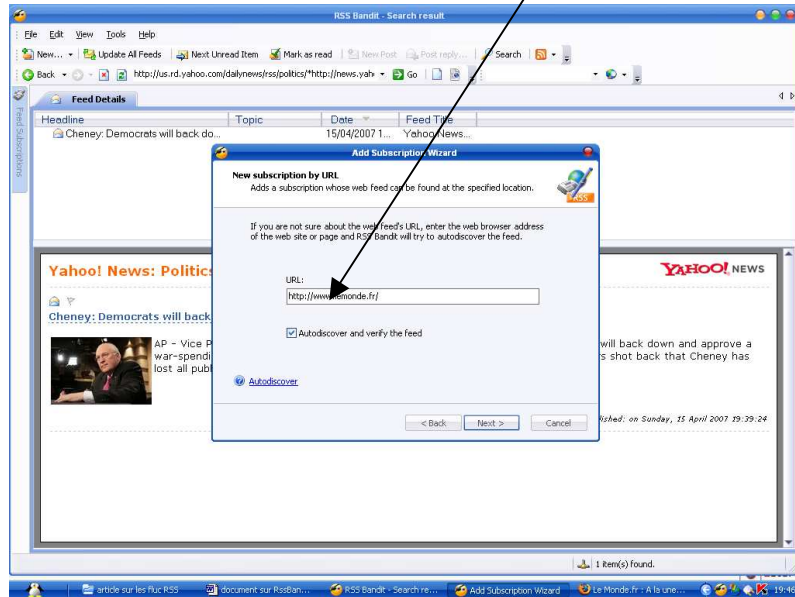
RSS Bandit - Search result

File Edit View Tools Help

New... Update All Feeds Next Unread Item Mark as read New Post Post reply... Search

Back http://us.rd.yahoo.com/dailynews/rss/politics/*http://news.yah Go

Feed Subscriptions

Feed Details

| Headline | Topic | Date | Feed Title |
|---|---|---|---|
| Cheney: Democrats will back do... | | 15/04/2007 1... | Yahoo News... |

Yahoo! News: Politics

YAHOO! NEWS

Cheney: Democrats will back

AP - Vice P war-spendi lost all publ

will back down and approve a s shot back that Cheney has

lished: on Sunday, 15 April 2007 19:39:24

Add Subscription Wizard

New subscription by URL
Adds a subscription whose web feed can be found at the specified location.

If you are not sure about the web feed's URL, enter the web browser address of the web site or page and RSS Bandit will try to autodiscover the feed.

URL:
http://www.lemonde.fr/

Autodiscover and verify the feed

Autodiscover

< Back Next > Cancel

1 item(s) found.

article sur les flux RSS | document sur RssBan... | RSS Bandit - Search re... | Add Subscription Wizard | Le Monde.fr : A la une... | 19:46